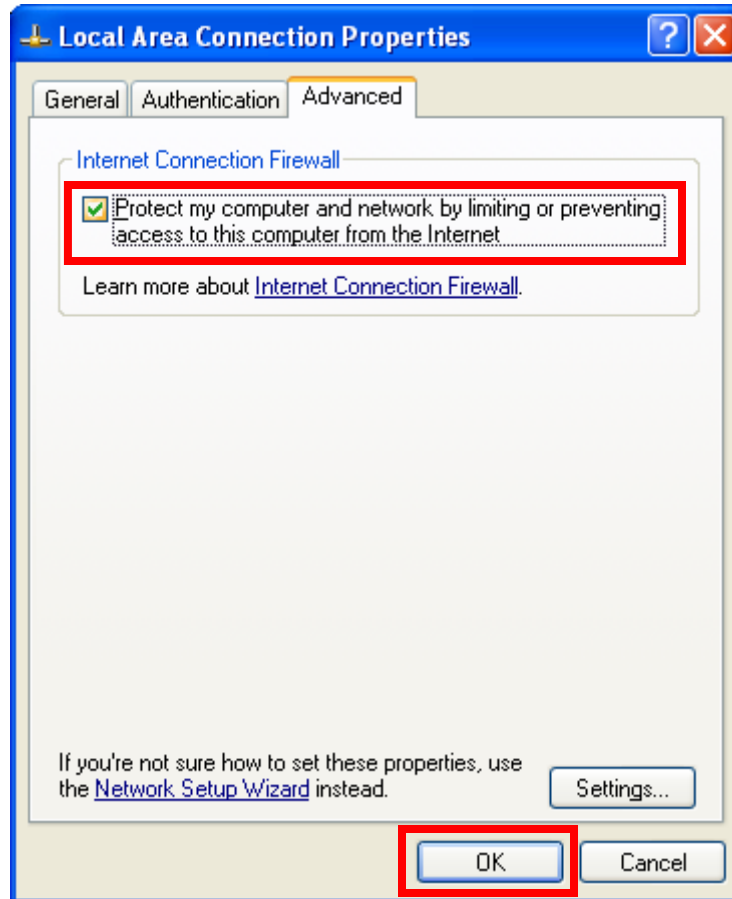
Local Area Connection Properties

?

General | Authentication | Advanced

Internet Connection Firewall

Protect my computer and network by limiting or preventing access to this computer from the Internet

Learn more about Internet Connection Firewall.

If you're not sure how to set these properties, use the Network Setup Wizard instead.

Settings...

OK

Cancel